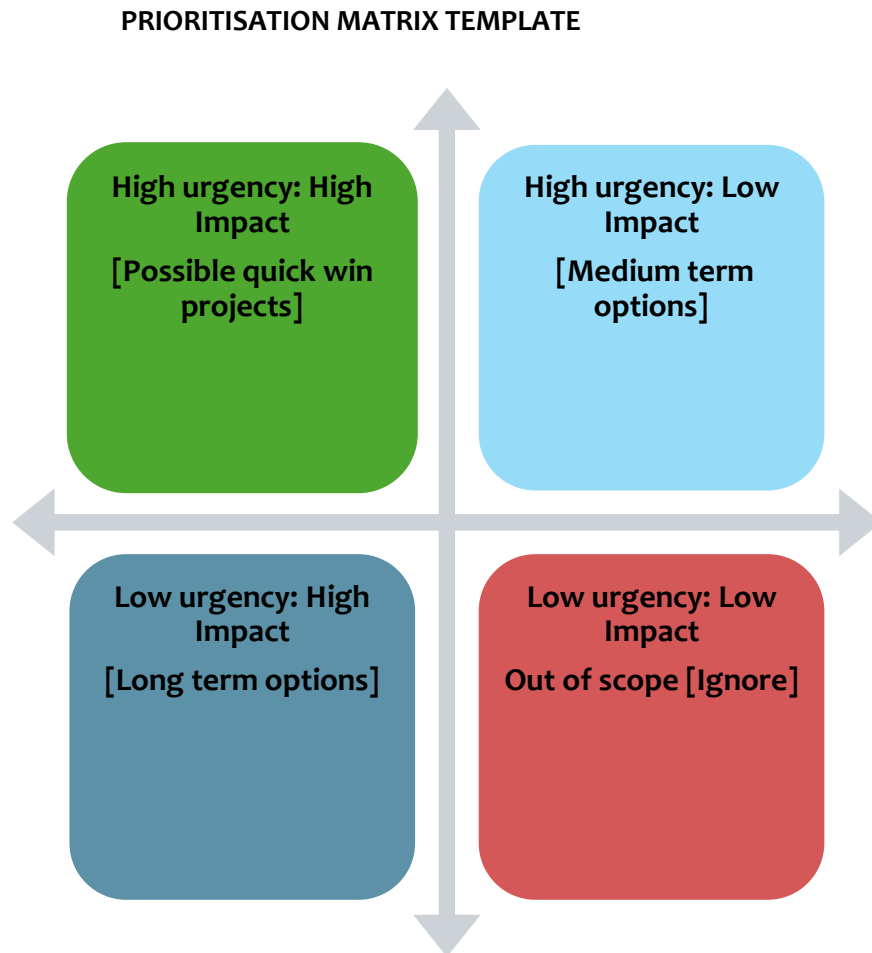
PRIORITISATION MATRIX TEMPLATE

High urgency: High Impact

[Possible quick win projects]

High urgency: Low Impact

[Medium term options]

Low urgency: High Impact

[Long term options]

Low urgency: Low Impact

Out of scope [Ignore]